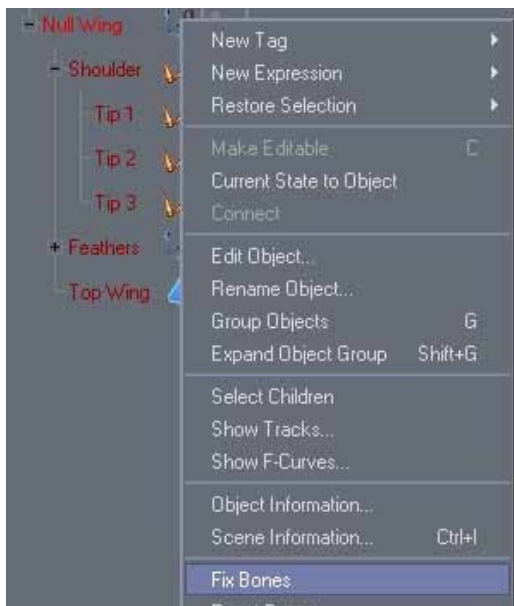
- Null Wing
- Shoulder
Tip 1
Tip 2
Tip 3
+ Feathers
Top Wing

New Tag
New Expression
Restore Selection
Make Editable C
Current State to Object
Connect
Edit Object...
Rename Object...
Group Objects G
Expand Object Group Shift+G
Select Children
Show Tracks...
Show F-Curves...
Object Information...
Scene Information... Ctrl+I
Fix Bones
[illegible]